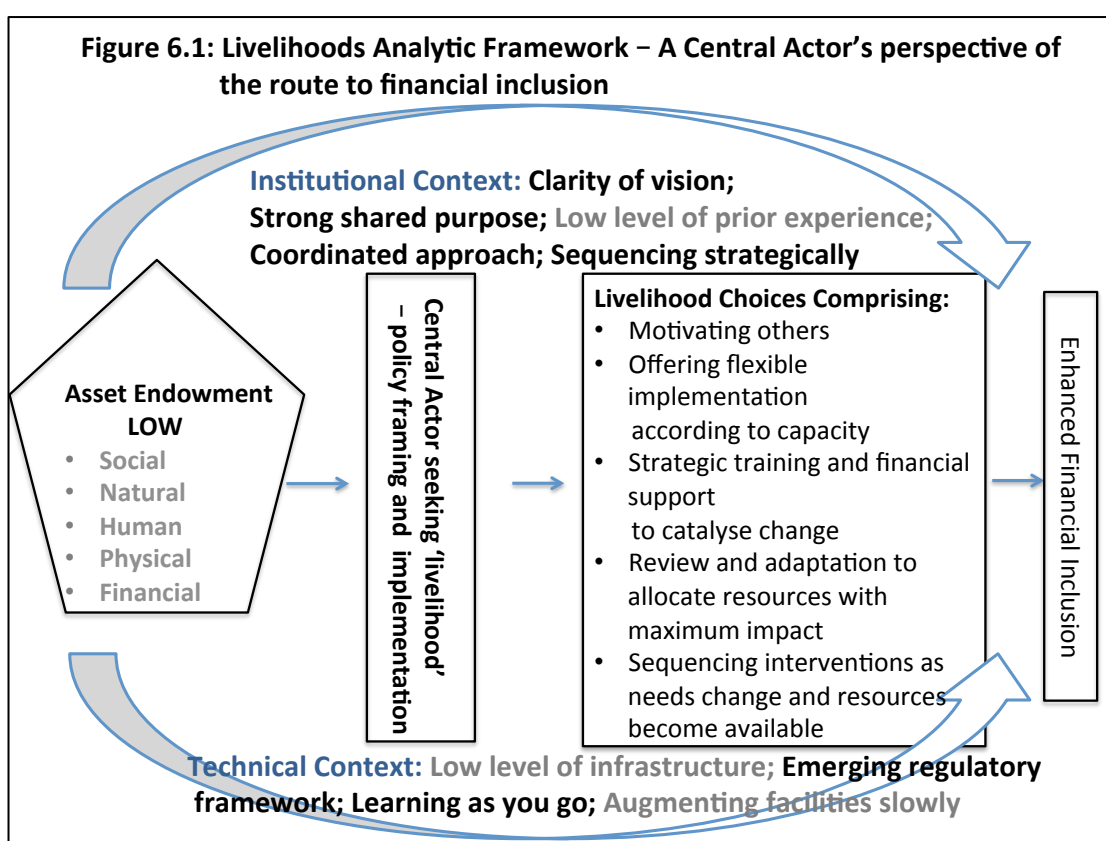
Figure 6.1: Livelihoods Analytic Framework − A Central Actor's perspective of the route to financial inclusion

Institutional Context: Clarity of vision; Strong shared purpose; Low level of prior experience; Coordinated approach; Sequencing strategically

Asset Endowment LOW
- Social
- Natural
- Human
- Physical
- Financial

Central Actor seeking 'livelihood' – policy framing and implementation

Livelihood Choices Comprising:
- Motivating others
- Offering flexible implementation according to capacity
- Strategic training and financial support to catalyse change
- Review and adaptation to allocate resources with maximum impact
- Sequencing interventions as needs change and resources become available

Enhanced Financial Inclusion

Technical Context: Low level of infrastructure; Emerging regulatory framework; Learning as you go; Augmenting facilities slowly